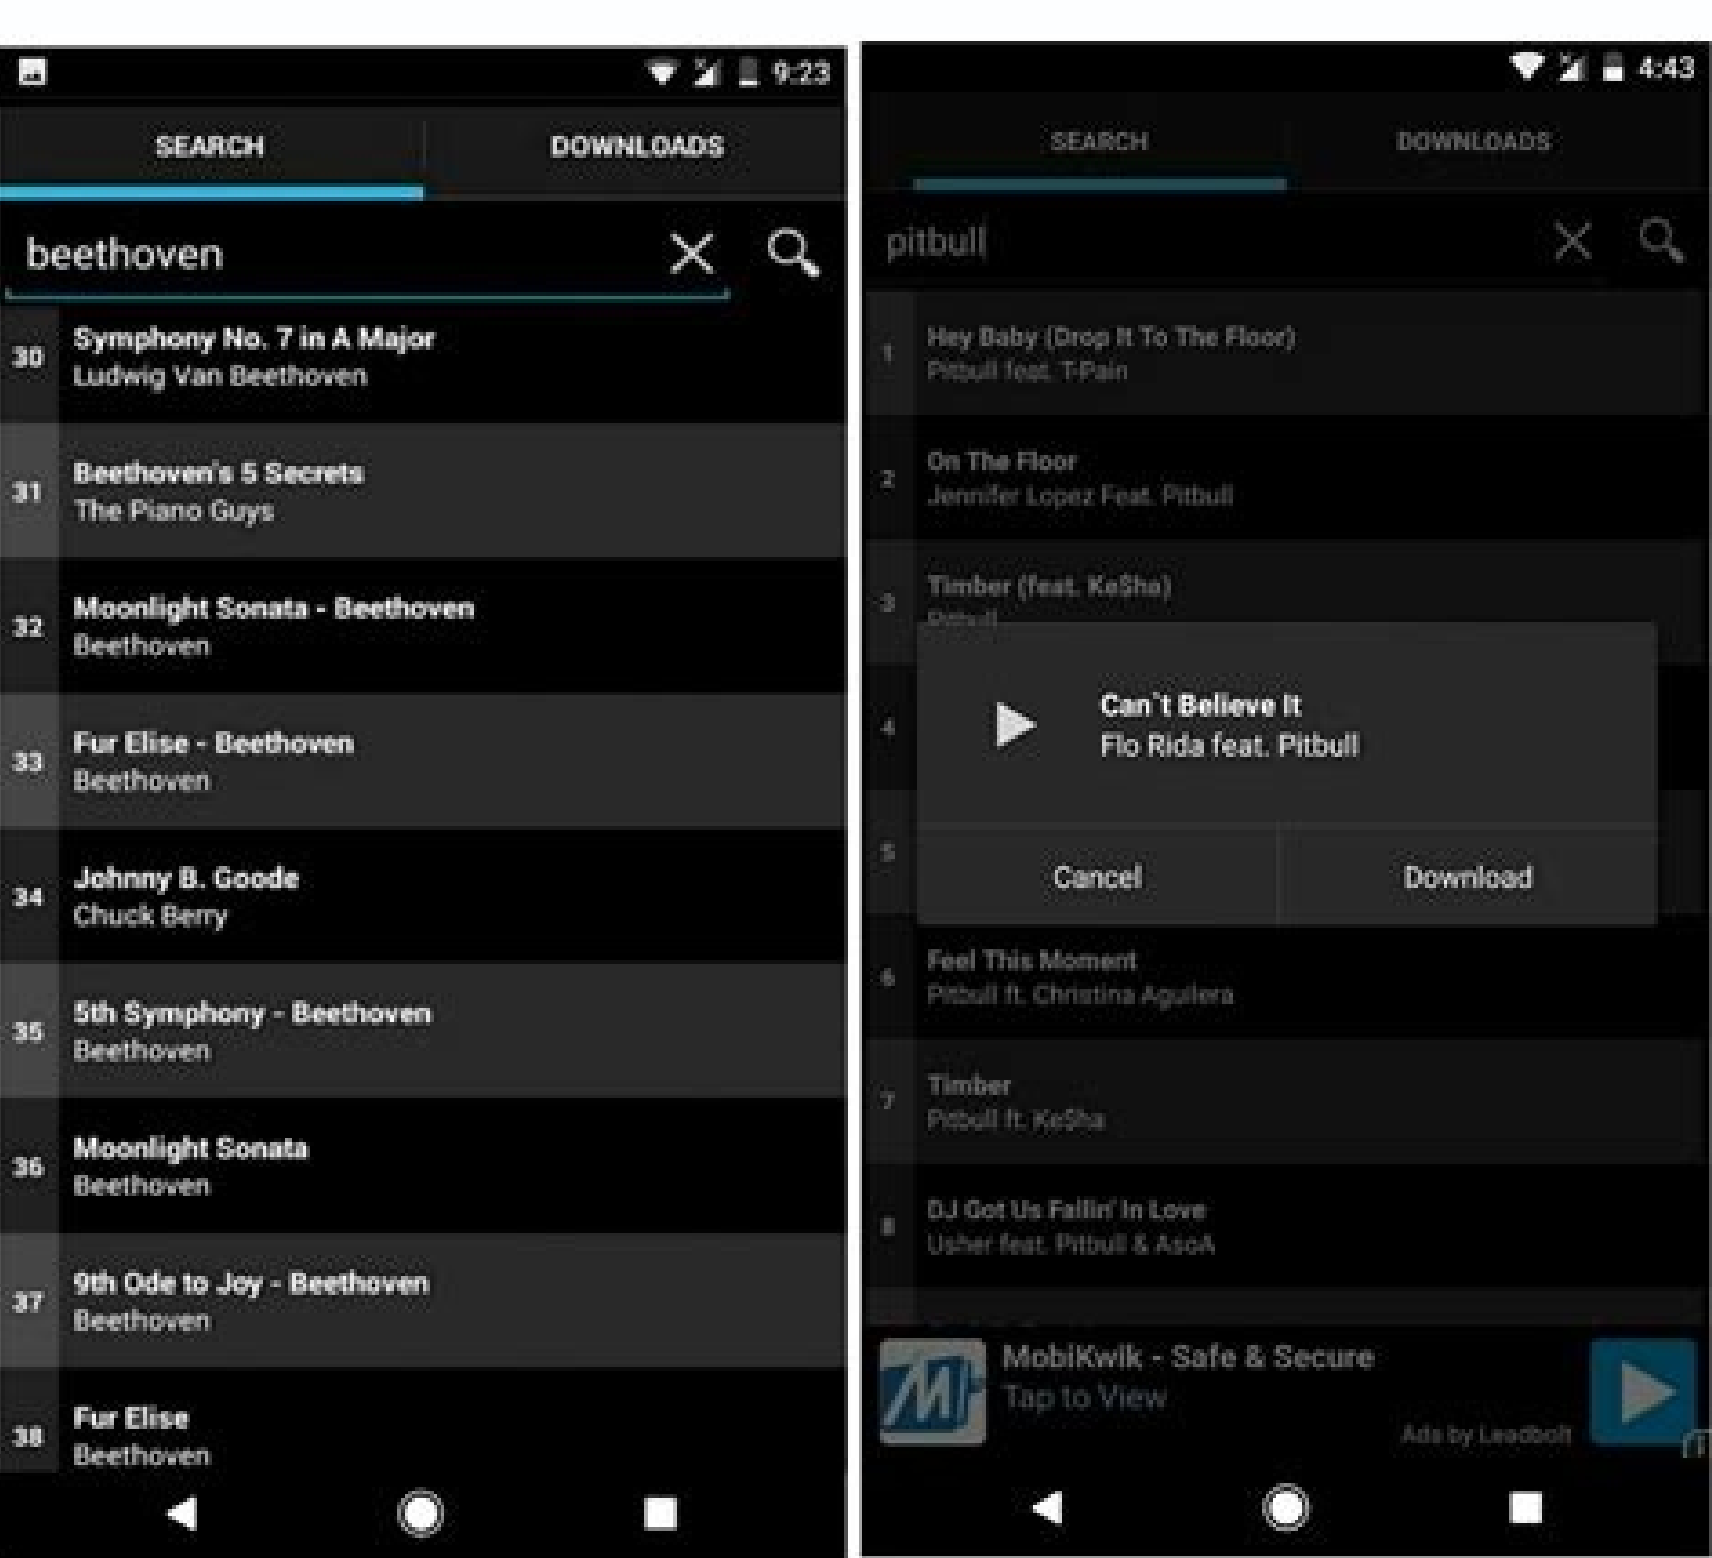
9:23

SEARCH

DOWNLOADS

beethoven

30 Symphony No. 7 in A Major
Ludwig Van Beethoven

31 Beethoven's 5 Secrets
The Piano Guys

32 Moonlight Sonata - Beethoven
Beethoven

33 Fur Elise - Beethoven
Beethoven

34 Johnny B. Goode
Chuck Berry

35 5th Symphony - Beethoven
Beethoven

36 Moonlight Sonata
Beethoven

37 9th Ode to Joy - Beethoven
Beethoven

38 Fur Elise
Beethoven

4:43

SEARCH

DOWNLOADS

pitbull

1 Hey Baby (Drop It To The Floor)
Pitbull feat. T-Pain

2 On The Floor
Jennifer Lopez Feat. Pitbull

3 Timber (feat. Ke$ha)
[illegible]

4

Can`t Believe It
Flo Rida feat. Pitbull

5

Cancel

Download

6 Feel This Moment
Pitbull ft. Christina Aguilera

7 Timber
Pitbull ft. Ke$ha

8 DJ Got Us Fallin' In Love
Usher feat. Pitbull & AsoA

MobiKwik - Safe & Secure
Tap to View
Ads by Leadbolt